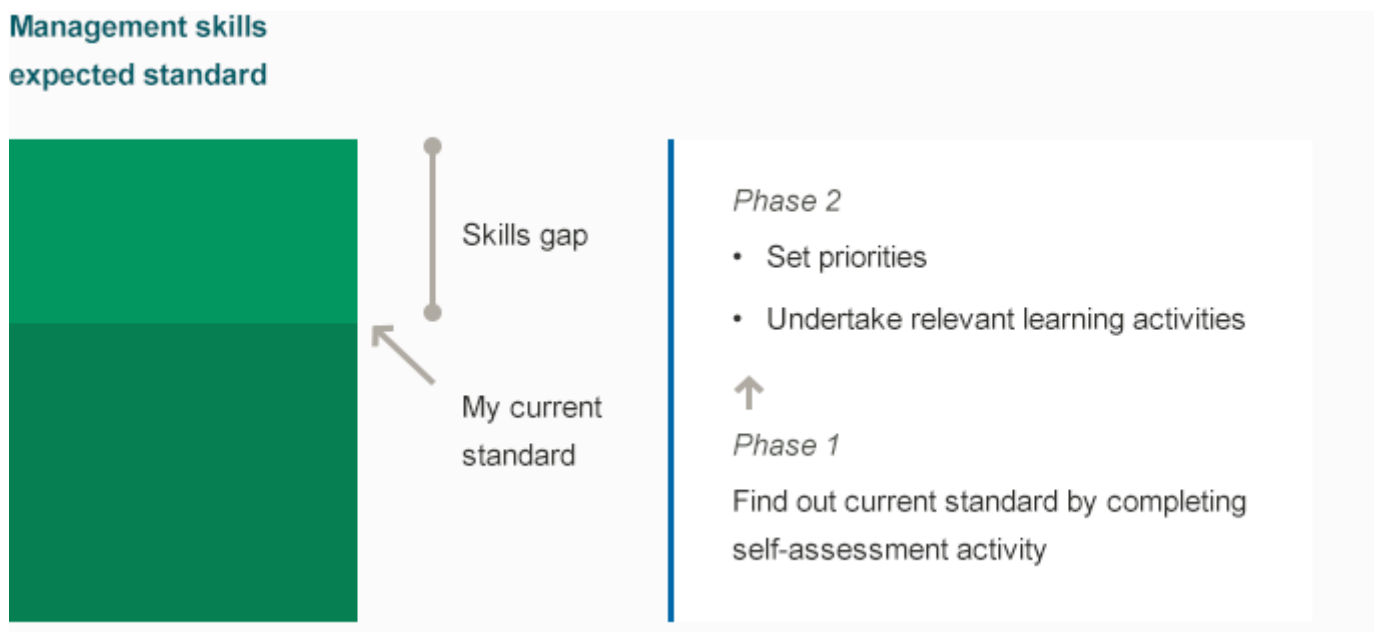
Management skills expected standard

Skills gap

My current standard

*Phase 2*

- Set priorities
- Undertake relevant learning activities

*Phase 1*

Find out current standard by completing self-assessment activity